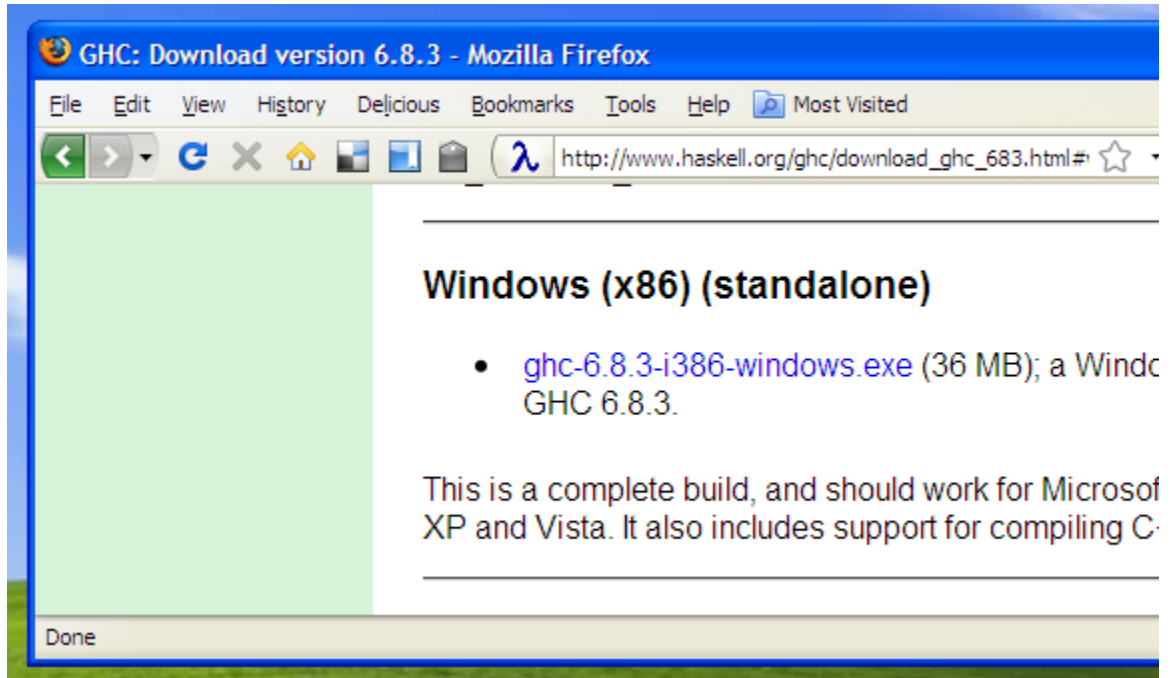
GHC: Download version 6.8.3 - Mozilla Firefox

File Edit View History Delicious Bookmarks Tools Help Most Visited

http://www.haskell.org/ghc/download_ghc_683.html#

Windows (x86) (standalone)

- ghc-6.8.3-i386-windows.exe (36 MB); a Windo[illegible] GHC 6.8.3.

This is a complete build, and should work for Microsof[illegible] XP and Vista. It also includes support for compiling C-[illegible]

Done